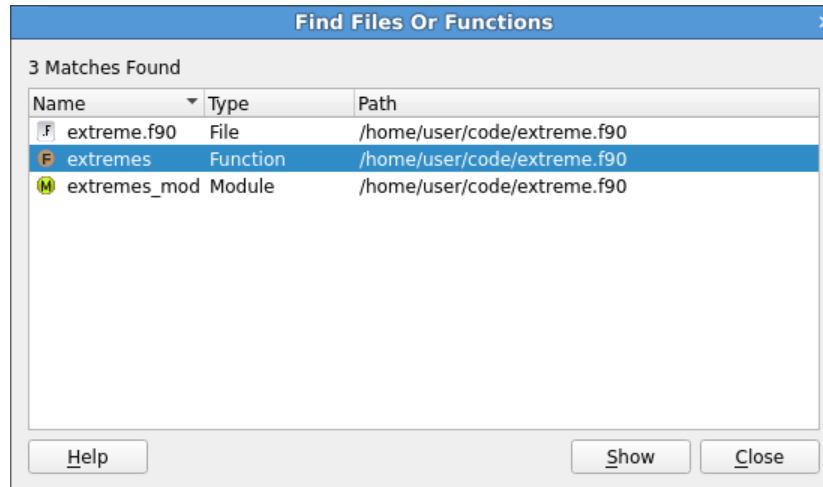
Find Files Or Functions

3 Matches Found

| Name | Type | Path |
|---|---|---|
| .F extreme.f90 | File | /home/user/code/extreme.f90 |
| F extremes | Function | /home/user/code/extreme.f90 |
| M extremes_mod | Module | /home/user/code/extreme.f90 |

Help

Show

Close